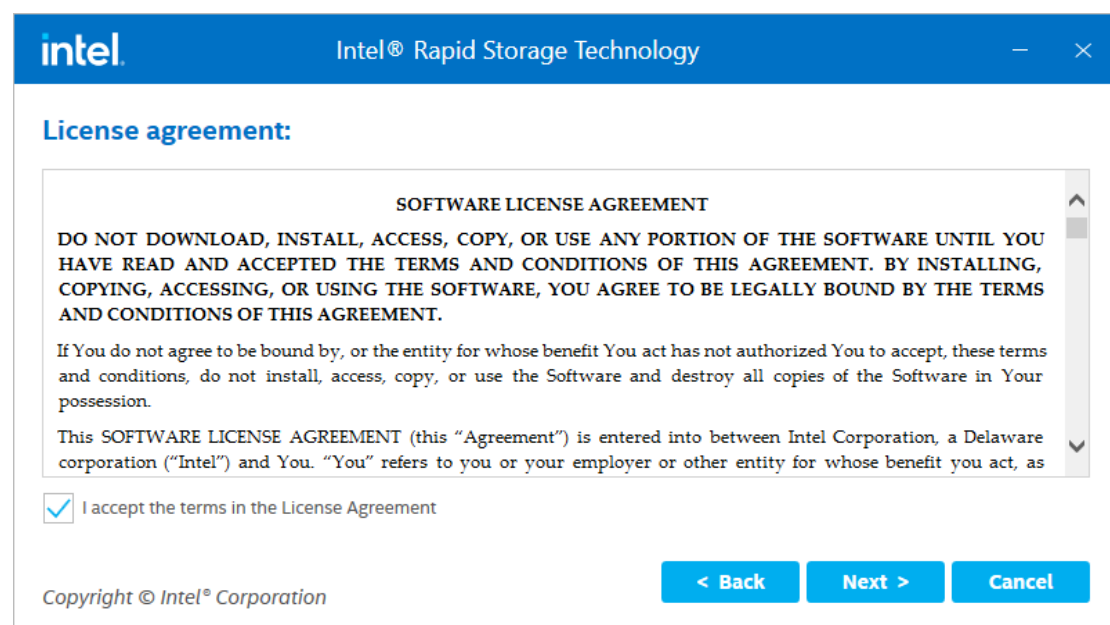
intel.

Intel® Rapid Storage Technology

License agreement:

SOFTWARE LICENSE AGREEMENT

DO NOT DOWNLOAD, INSTALL, ACCESS, COPY, OR USE ANY PORTION OF THE SOFTWARE UNTIL YOU HAVE READ AND ACCEPTED THE TERMS AND CONDITIONS OF THIS AGREEMENT. BY INSTALLING, COPYING, ACCESSING, OR USING THE SOFTWARE, YOU AGREE TO BE LEGALLY BOUND BY THE TERMS AND CONDITIONS OF THIS AGREEMENT.

If You do not agree to be bound by, or the entity for whose benefit You act has not authorized You to accept, these terms and conditions, do not install, access, copy, or use the Software and destroy all copies of the Software in Your possession.

This SOFTWARE LICENSE AGREEMENT (this “Agreement”) is entered into between Intel Corporation, a Delaware corporation (“Intel”) and You. “You” refers to you or your employer or other entity for whose benefit you act, as

I accept the terms in the License Agreement

Copyright © Intel® Corporation

< Back

Next >

Cancel